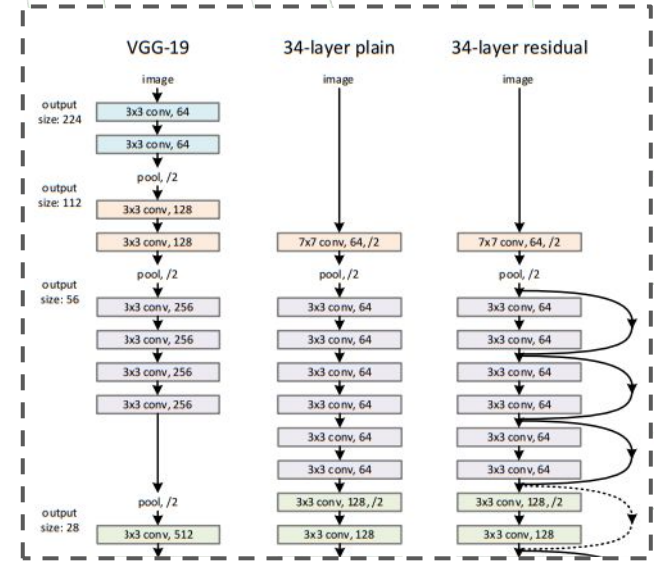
VGG-19

34-layer plain

34-layer residual

output size: 224

output size: 112

output size: 56

output size: 28

image

3x3 conv, 64

3x3 conv, 64

pool, /2

3x3 conv, 128

3x3 conv, 128

pool, /2

3x3 conv, 256

3x3 conv, 256

3x3 conv, 256

3x3 conv, 256

pool, /2

3x3 conv, 512

image

7x7 conv, 64, /2

pool, /2

3x3 conv, 64

3x3 conv, 64

3x3 conv, 64

3x3 conv, 64

3x3 conv, 64

3x3 conv, 64

3x3 conv, 128, /2

3x3 conv, 128

image

7x7 conv, 64, /2

pool, /2

3x3 conv, 64

3x3 conv, 64

3x3 conv, 64

3x3 conv, 64

3x3 conv, 64

3x3 conv, 64

3x3 conv, 128, /2

3x3 conv, 128